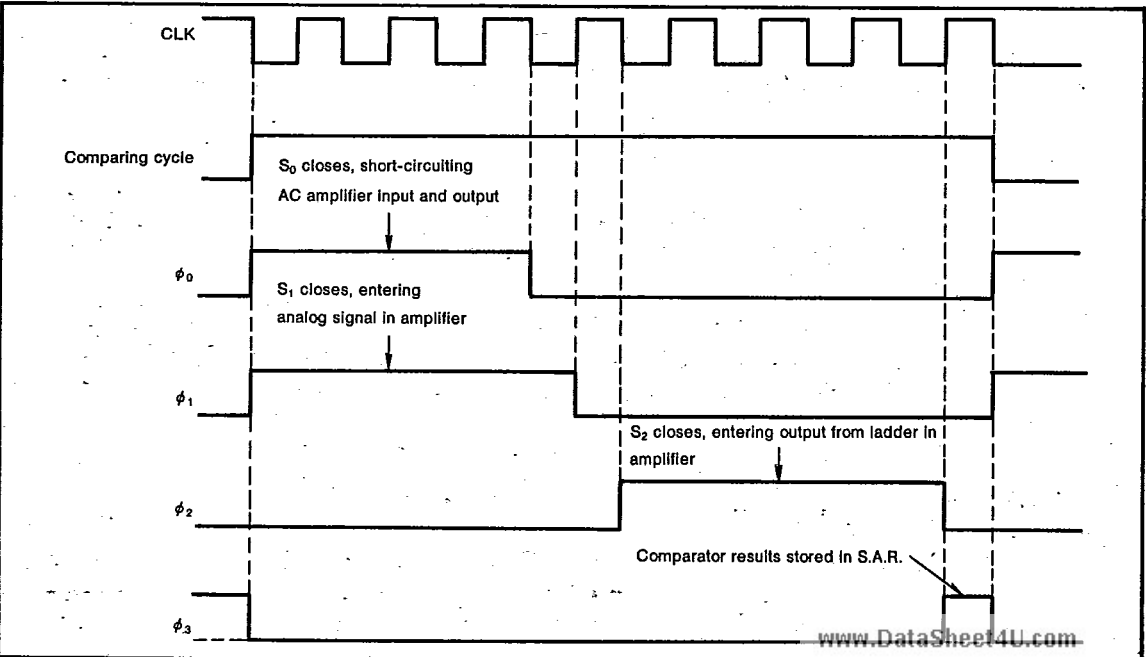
CLK

Comparing cycle

$S_0$ closes, short-circuiting AC amplifier input and output

$\phi_0$

$S_1$ closes, entering analog signal in amplifier

$\phi_1$

$S_2$ closes, entering output from ladder in amplifier

$\phi_2$

Comparator results stored in S.A.R.

$\phi_3$

www.DataSheet4U.com